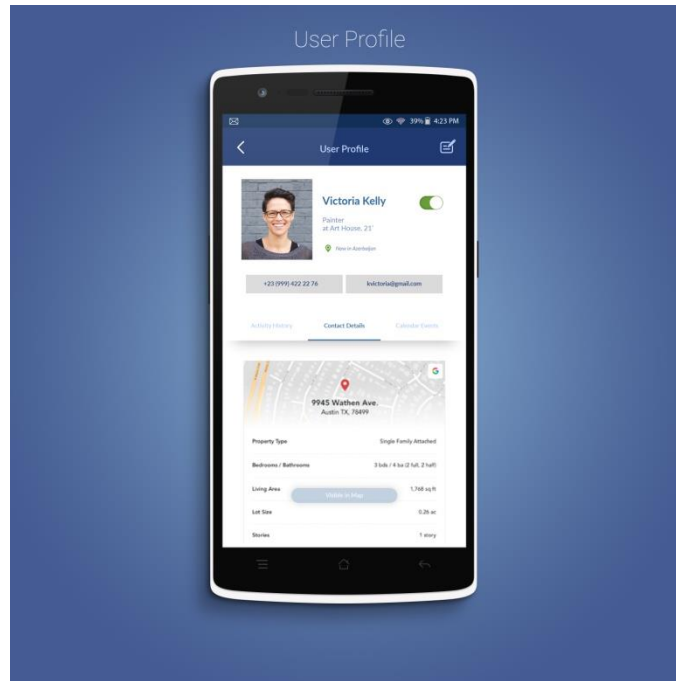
User Profile

39% 4:23 PM

User Profile

Victoria Kelly

Painter
at Art House, 21'

Now in Azerbaijan

+23 (999) 422 22 76

lexvictoria@gmail.com

Activity History

Contact Details

Calendar Events

9945 Wathen Ave.
Austin TX, 78499

| Property Type | Single Family Attached |
|---|---|
| Bedrooms / Bathrooms | 3 bds / 4 ba (2 full, 2 half) |
| Living Area | 1,768 sq ft |
| Lot Size | 0.26 ac |
| Stories | 1 story |

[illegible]